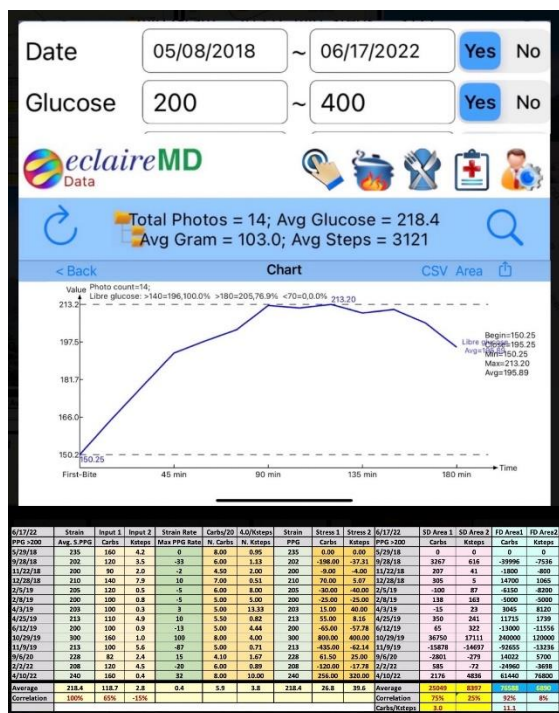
Date 05/08/2018 ~ 06/17/2022 Yes No

Glucose 200 ~ 400 Yes No

eclaireMD Data

Total Photos = 14; Avg Glucose = 218.4
Avg Gram = 103.0; Avg Steps = 3121

< Back Chart CSV Area

Value Photo count=14;
Libre glucose: >140=196,100.0% >180=205,76.9% <70=0,0.0%

213.20

213.2
197.5
181.7
166.0
150.2

150.25

Begin=150.25
Close=195.25
Min=150.25
Max=213.20
Avg=195.89

Libre g
Avg

First-Bite 45 min 90 min 135 min 180 min Time

| 6/17/22 | Strain | Input 1 | Input 2 | Strain Rate | Carbs/20 | 4.0/Ksteps | Strain | Stress 1 | Stress 2 | 6/17/22 | SD Area 1 | SD Area 2 | FD Area1 | FD Area2 |
|---|---|---|---|---|---|---|---|---|---|---|---|---|---|---|
| PPG >200 | Avg. S.PPG | Carbs | Ksteps | Max PPG Rate | N. Carbs | N. Ksteps | PPG | Carbs | Ksteps | PPG >200 | Carbs | Ksteps | Carbs | Ksteps |
| 5/29/18 | 235 | 160 | 4.2 | 0 | 8.00 | 0.95 | 235 | 0.00 | 0.00 | 5/29/18 | 0 | 0 | 0 | 0 |
| 9/28/18 | 202 | 120 | 3.5 | -33 | 6.00 | 1.13 | 202 | -198.00 | -37.31 | 9/28/18 | 3267 | 616 | -39996 | -7536 |
| 11/22/18 | 200 | 90 | 2.0 | -2 | 4.50 | 2.00 | 200 | -9.00 | -4.00 | 11/22/18 | 207 | 41 | -1800 | -800 |
| 12/28/18 | 210 | 140 | 7.9 | 10 | 7.00 | 0.51 | 210 | 70.00 | 5.07 | 12/28/18 | 305 | 5 | 14700 | 1065 |
| 2/5/19 | 205 | 120 | 0.5 | -5 | 6.00 | 8.00 | 205 | -30.00 | -40.00 | 2/5/19 | -100 | 87 | -6150 | -8200 |
| 2/8/19 | 200 | 100 | 0.8 | -5 | 5.00 | 5.00 | 200 | -25.00 | -25.00 | 2/8/19 | 138 | 163 | -5000 | -5000 |
| 4/3/19 | 203 | 100 | 0.3 | 3 | 5.00 | 13.33 | 203 | 15.00 | 40.00 | 4/3/19 | -15 | 23 | 3045 | 8120 |
| 4/25/19 | 213 | 110 | 4.9 | 10 | 5.50 | 0.82 | 213 | 55.00 | 8.16 | 4/25/19 | 350 | 241 | 11715 | 1739 |
| 6/12/19 | 200 | 100 | 0.9 | -13 | 5.00 | 4.44 | 200 | -65.00 | -57.78 | 6/12/19 | 65 | 322 | -13000 | -11556 |
| 10/29/19 | 300 | 160 | 1.0 | 100 | 8.00 | 4.00 | 300 | 800.00 | 400.00 | 10/29/19 | 36750 | 17111 | 240000 | 120000 |
| 11/9/19 | 213 | 100 | 5.6 | -87 | 5.00 | 0.71 | 213 | -435.00 | -62.14 | 11/9/19 | -15878 | -14697 | -92655 | -13236 |
| 9/6/20 | 228 | 82 | 2.4 | 15 | 4.10 | 1.67 | 228 | 61.50 | 25.00 | 9/6/20 | -2801 | -279 | 14022 | 5700 |
| 2/2/22 | 208 | 120 | 4.5 | -20 | 6.00 | 0.89 | 208 | -120.00 | -17.78 | 2/2/22 | 585 | -72 | -24960 | -3698 |
| 4/10/22 | 240 | 160 | 0.4 | 32 | 8.00 | 10.00 | 240 | 256.00 | 320.00 | 4/10/22 | 2176 | 4836 | 61440 | 76800 |
| Average | 218.4 | 118.7 | 2.8 | 0.4 | 5.9 | 3.8 | 218.4 | 26.8 | 39.6 | Average | 25049 | 8397 | 76588 | 6890 |
| Correlation | 100% | 65% | -15% | | | | | | | Correlation | 75% | 25% | 92% | 8% |
| | | | | | | | | | | Carbs/Ksteps | 3.0 | | 11.1 | |